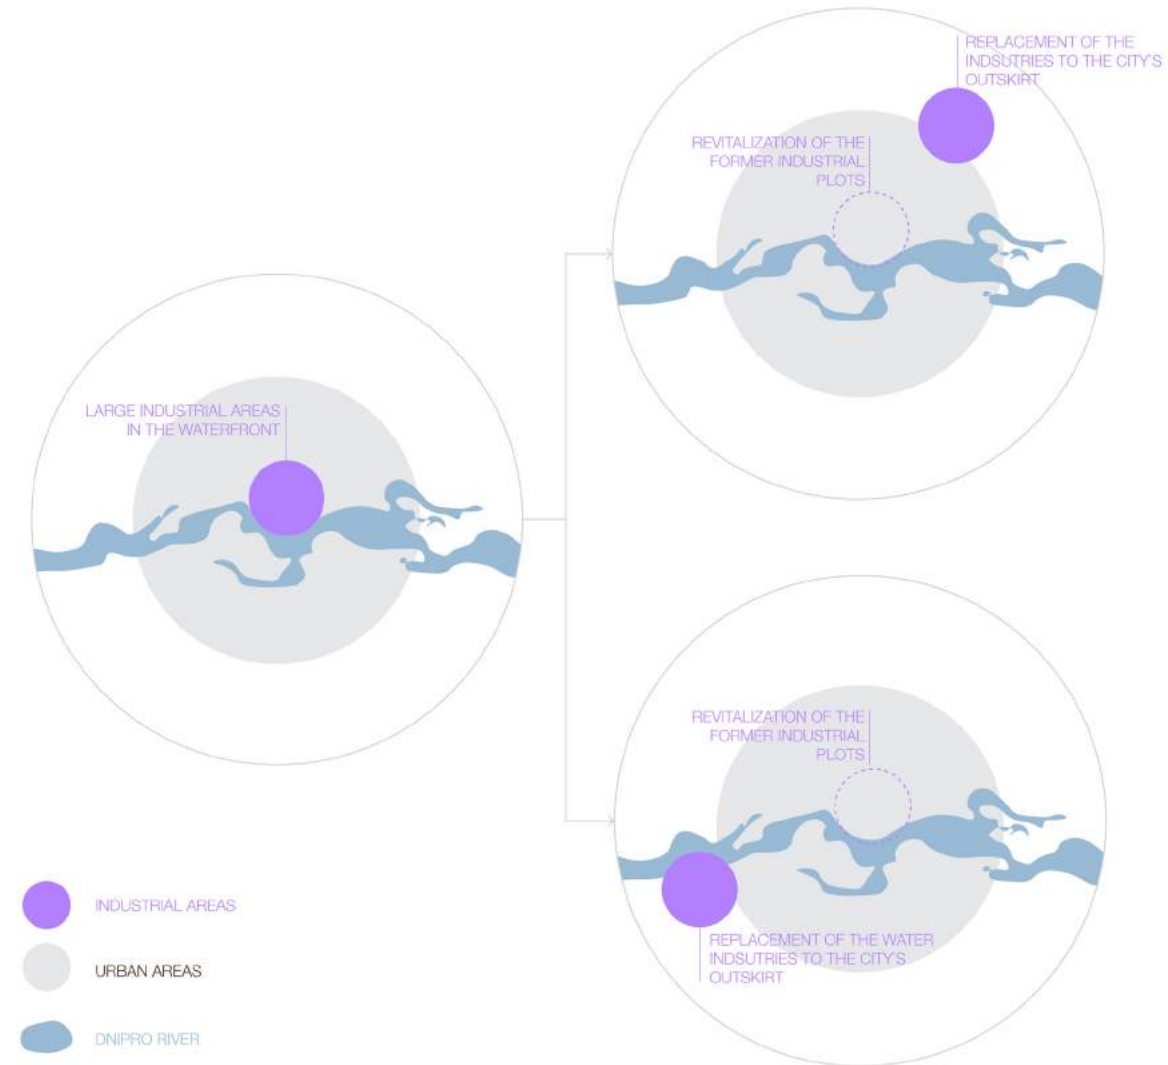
REPLACEMENT OF THE INDSUTRIES TO THE CITY'S OUTSKIRT

REVITALIZATION OF THE FORMER INDUSTRIAL PLOTS

LARGE INDUSTRIAL AREAS IN THE WATERFRONT

REVITALIZATION OF THE FORMER INDUSTRIAL PLOTS

REPLACEMENT OF THE WATER INDSUTRIES TO THE CITY'S OUTSKIRT

INDUSTRIAL AREAS

URBAN AREAS

DNIPRO RIVER